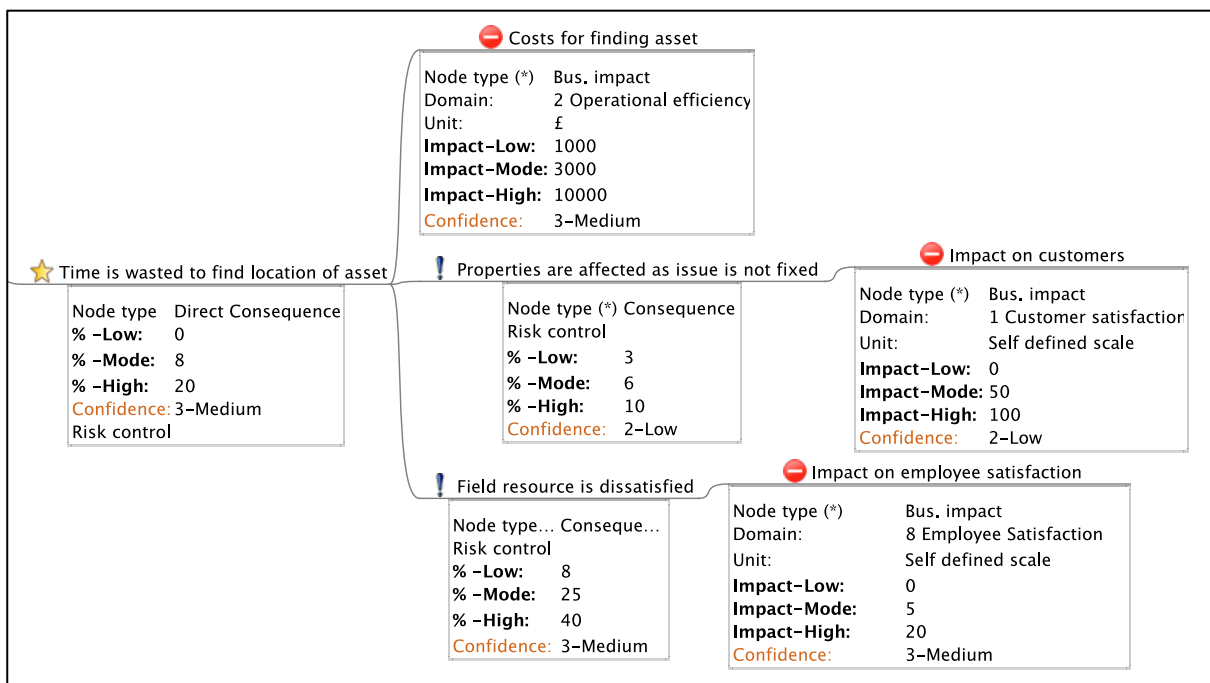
Time is wasted to find location of asset

| Node type | Direct Consequence |
|---|---|
| **% -Low:** | 0 |
| **% -Mode:** | 8 |
| **% -High:** | 20 |
| Confidence: | 3-Medium |
| Risk control | |

Costs for finding asset

| Node type (*) | Bus. impact |
|---|---|
| Domain: | 2 Operational efficiency |
| Unit: | £ |
| **Impact-Low:** | 1000 |
| **Impact-Mode:** | 3000 |
| **Impact-High:** | 10000 |
| Confidence: | 3-Medium |

Properties are affected as issue is not fixed

| Node type (*) | Consequence |
|---|---|
| Risk control | |
| **% -Low:** | 3 |
| **% -Mode:** | 6 |
| **% -High:** | 10 |
| Confidence: | 2-Low |

Impact on customers

| Node type (*) | Bus. impact |
|---|---|
| Domain: | 1 Customer satisfactio |
| Unit: | Self defined scale |
| **Impact-Low:** | 0 |
| **Impact-Mode:** | 50 |
| **Impact-High:** | 100 |
| Confidence: | 2-Low |

Field resource is dissatisfied

| Node type... | Conseque... |
|---|---|
| Risk control | |
| **% -Low:** | 8 |
| **% -Mode:** | 25 |
| **% -High:** | 40 |
| Confidence: | 3-Medium |

Impact on employee satisfaction

| Node type (*) | Bus. impact |
|---|---|
| Domain: | 8 Employee Satisfaction |
| Unit: | Self defined scale |
| **Impact-Low:** | 0 |
| **Impact-Mode:** | 5 |
| **Impact-High:** | 20 |
| Confidence: | 3-Medium |